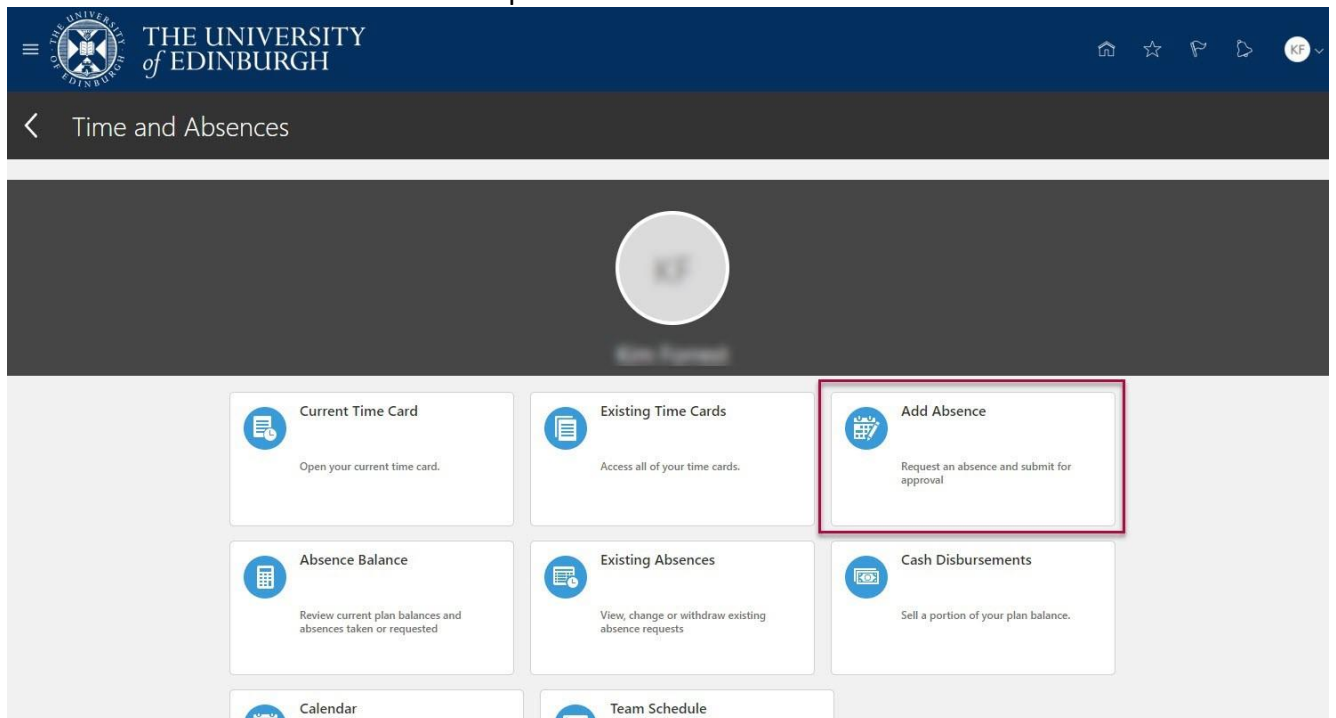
THE UNIVERSITY of EDINBURGH

KF

Time and Absences

KF

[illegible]

Current Time Card
Open your current time card.

Existing Time Cards
Access all of your time cards.

Add Absence
Request an absence and submit for approval

Absence Balance
Review current plan balances and absences taken or requested

Existing Absences
View, change or withdraw existing absence requests

Cash Disbursements
Sell a portion of your plan balance.

Calendar

Team Schedule